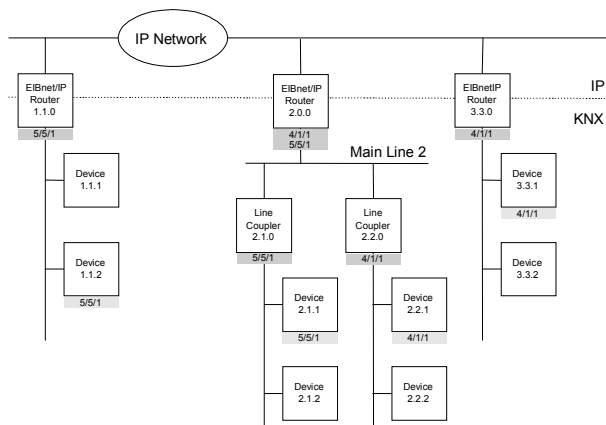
IP Network

EIBnet/IP Router 1.1.0

5/5/1

EIBnet/IP Router 2.0.0

4/1/1

5/5/1

EIBnetIP Router 3.3.0

4/1/1

IP

KNX

Device 1.1.1

Device 1.1.2

5/5/1

Main Line 2

Line Coupler 2.1.0

5/5/1

Line Coupler 2.2.0

4/1/1

Device 3.3.1

4/1/1

Device 3.3.2

Device 2.1.1

5/5/1

Device 2.2.1

4/1/1

Device 2.1.2

Device 2.2.2